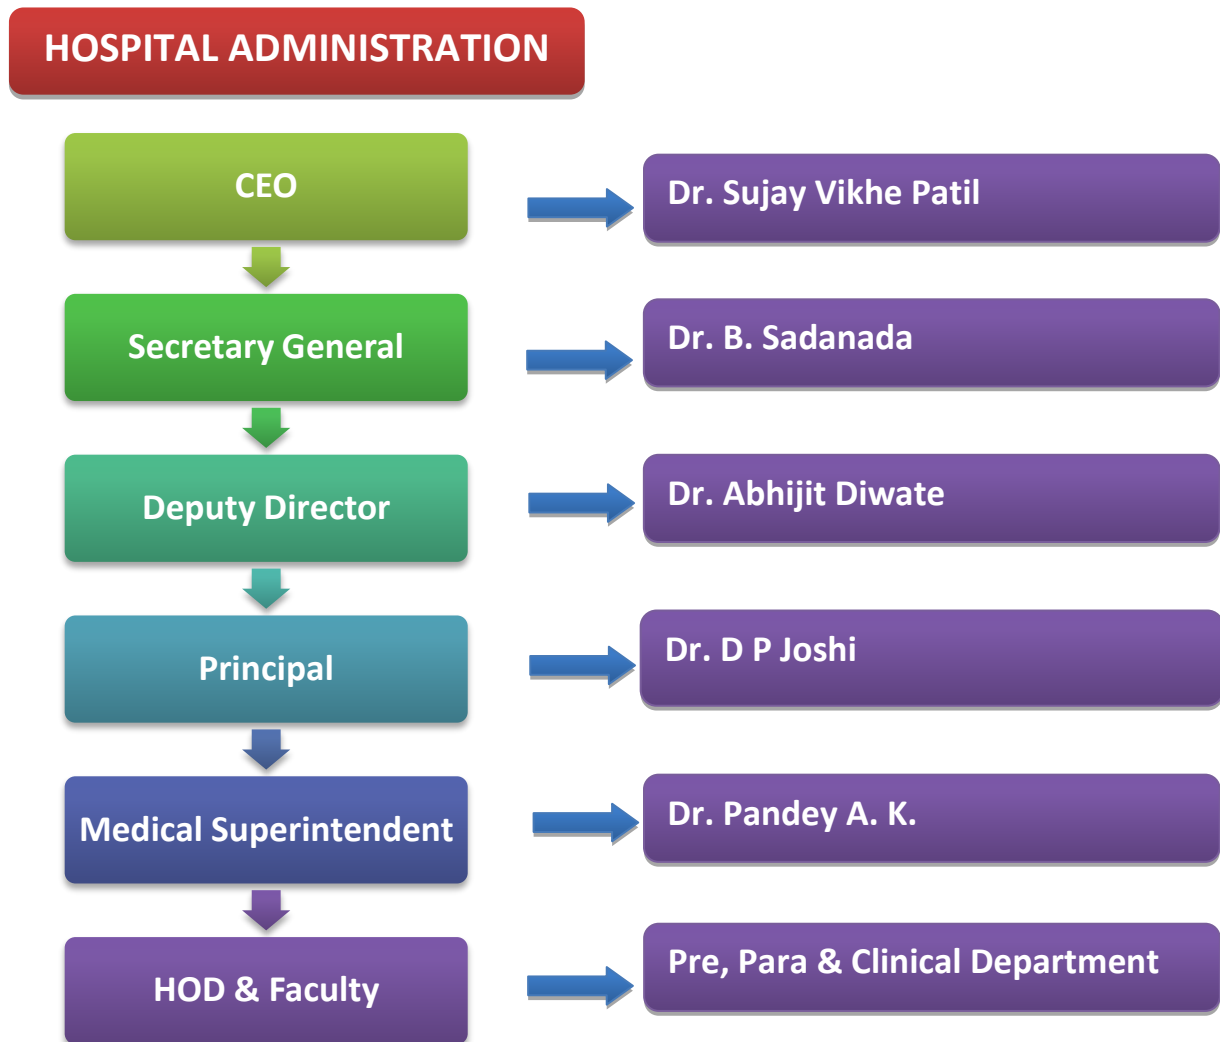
HOSPITAL ADMINISTRATION

CEO

Dr. Sujay Vikhe Patil

Secretary General

Dr. B. Sadanada

Deputy Director

Dr. Abhijit Diwate

Principal

Dr. D P Joshi

Medical Superintendent

Dr. Pandey A. K.

HOD & Faculty

Pre, Para & Clinical Department